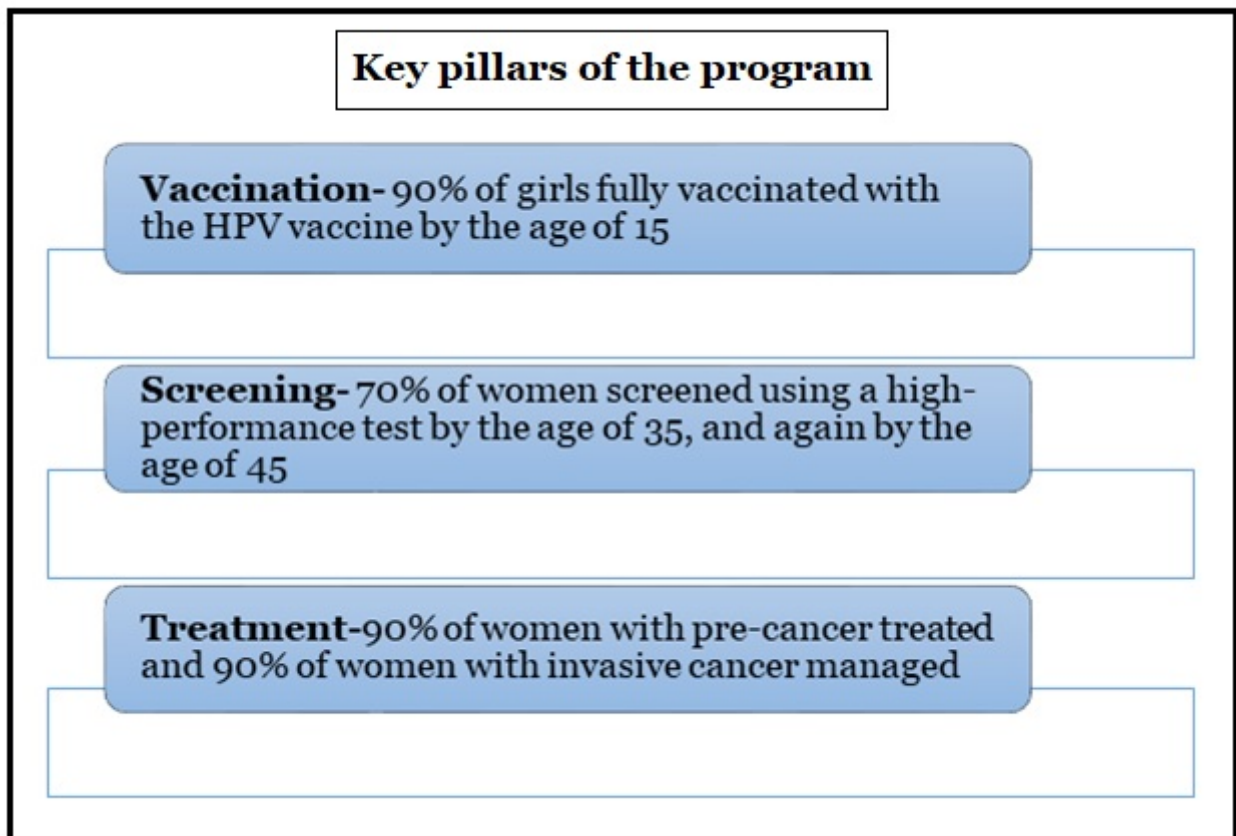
Key pillars of the program

Vaccination- 90% of girls fully vaccinated with the HPV vaccine by the age of 15

Screening- 70% of women screened using a high-performance test by the age of 35, and again by the age of 45

Treatment-90% of women with pre-cancer treated and 90% of women with invasive cancer managed